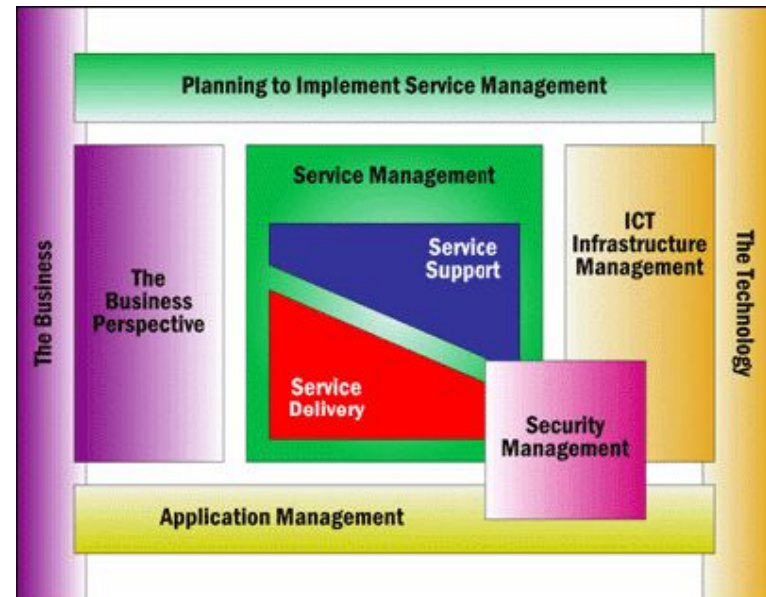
The Business

Planning to Implement Service Management

The Business Perspective

Service Management

Service Support

Service Delivery

ICT Infrastructure Management

Security Management

The Technology

Application Management